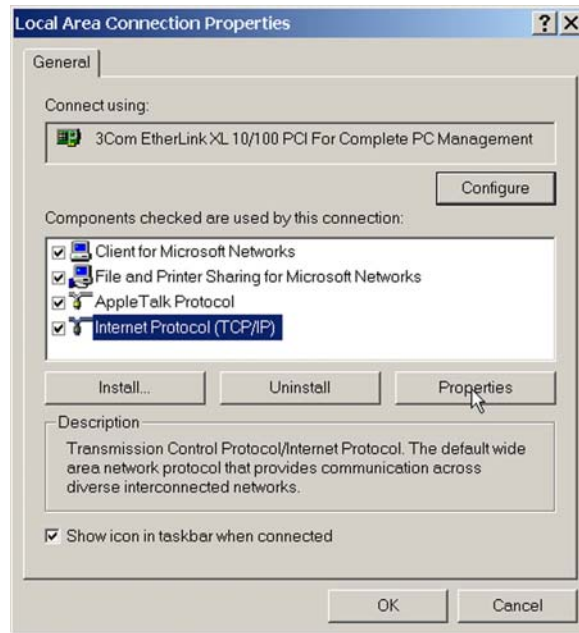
Local Area Connection Properties

?
X

General

Connect using:

3Com EtherLink XL 10/100 PCI For Complete PC Management

Configure

Components checked are used by this connection:

Client for Microsoft Networks
File and Printer Sharing for Microsoft Networks
AppleTalk Protocol
Internet Protocol (TCP/IP)

Install...
Uninstall
Properties

Description

Transmission Control Protocol/Internet Protocol. The default wide area network protocol that provides communication across diverse interconnected networks.

Show icon in taskbar when connected

OK
Cancel